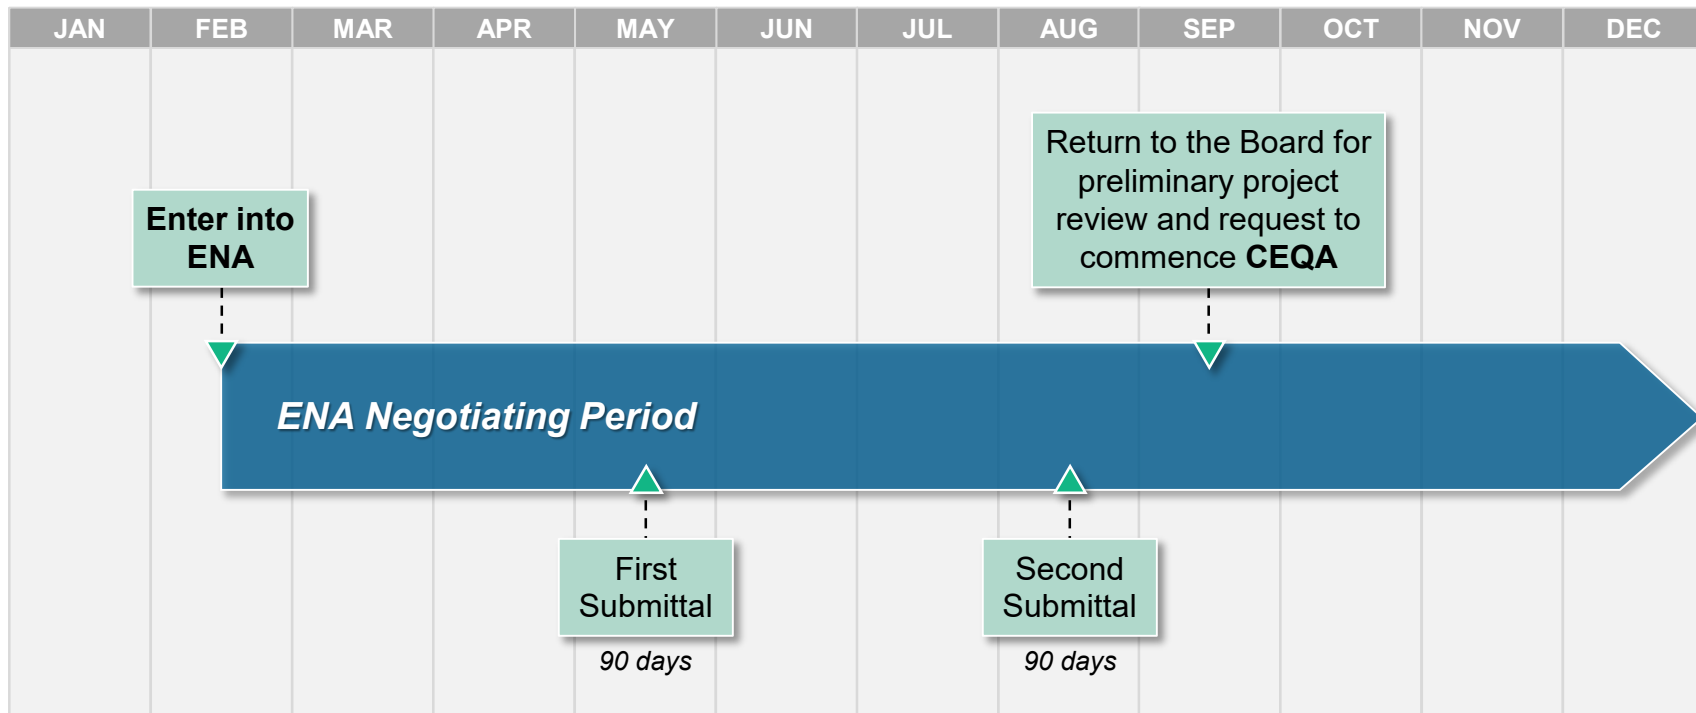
JAN FEB MAR APR MAY JUN JUL AUG SEP OCT NOV DEC

Enter into ENA

Return to the Board for preliminary project review and request to commence **CEQA**

*ENA Negotiating Period*

First Submittal

*90 days*

Second Submittal

*90 days*